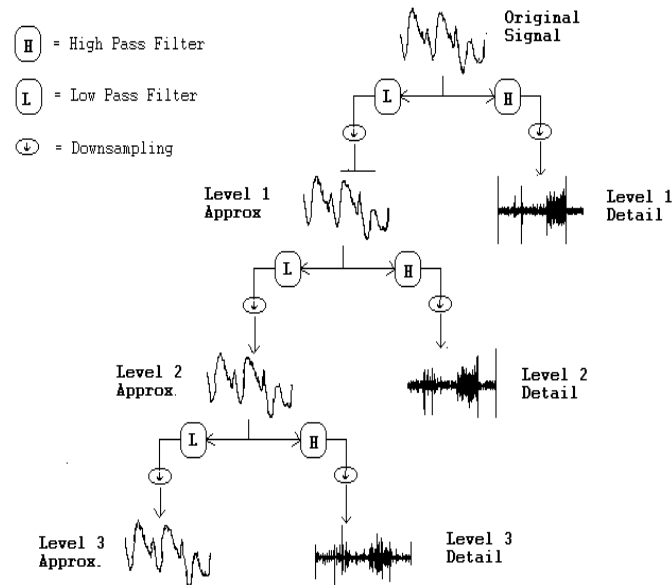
H = High Pass Filter

L = Low Pass Filter

↓ = Downsampling

Original Signal

L

H

↓

↓

Level 1 Approx

Level 1 Detail

L

H

↓

↓

Level 2 Approx.

Level 2 Detail

L

H

↓

↓

Level 3 Approx.

Level 3 Detail